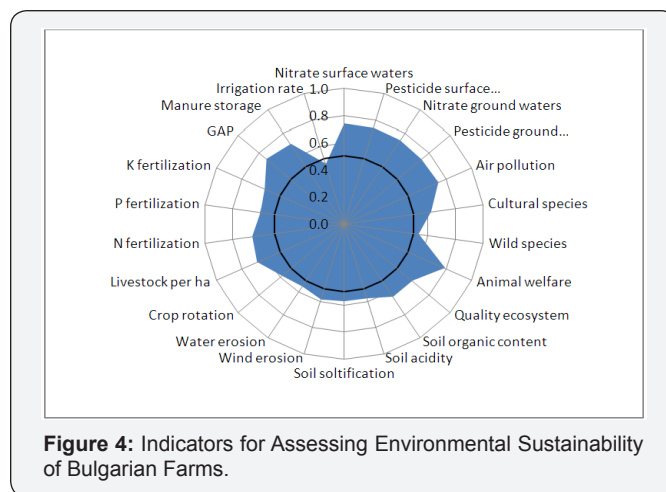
Nitrate surface waters
Pesticide surface...
Nitrate ground waters
Pesticide ground...
Air pollution
Cultural species
Wild species
Animal welfare
Quality ecosystem
Soil organic content
Soil acidity
Soil soltification
Wind erosion
Water erosion
Crop rotation
Livestock per ha
N fertilization
P fertilization
K fertilization
GAP
Manure storage
Irrigation rate
1.0
0.8
0.6
0.4
0.2
0.0

**Figure 4:** Indicators for Assessing Environmental Sustainability of Bulgarian Farms.